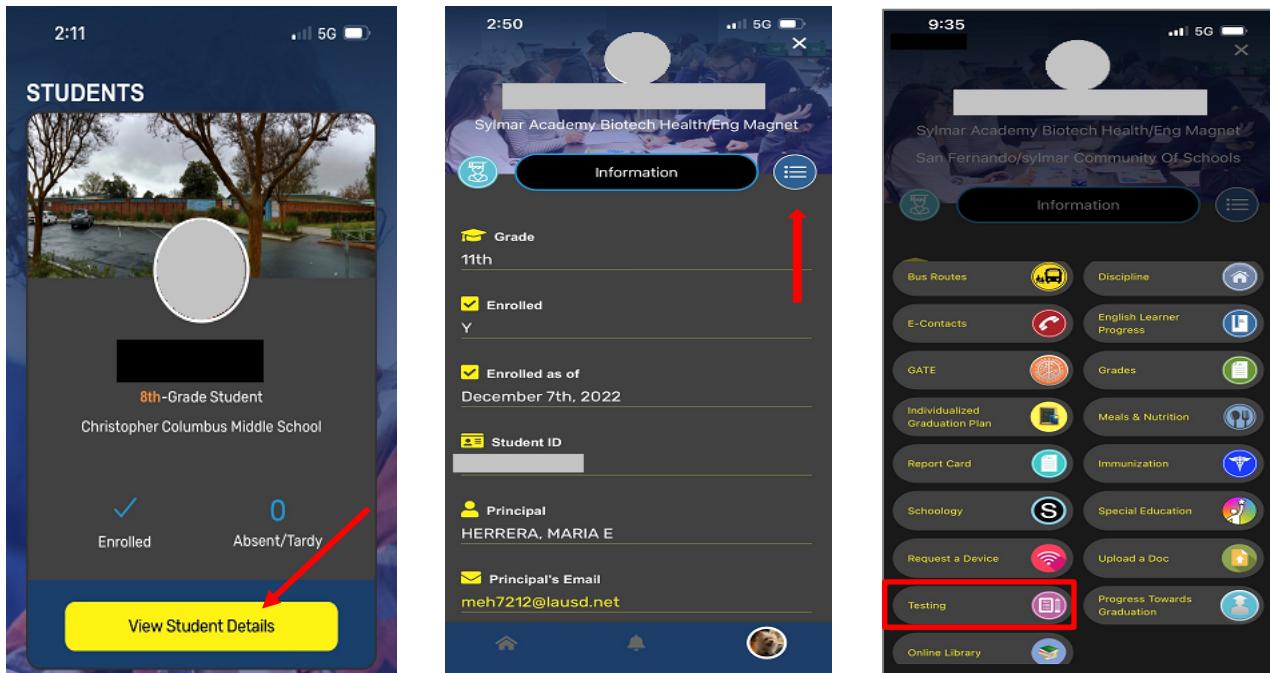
2:11 5G

STUDENTS

8th-Grade Student

Christopher Columbus Middle School

✓ Enrolled

0 Absent/Tardy

View Student Details

2:50 5G

Sylmar Academy Biotech Health/Eng Magnet

Information

Grade
11th

Enrolled
Y

Enrolled as of
December 7th, 2022

Student ID

Principal
HERRERA, MARIA E

Principal's Email
meh7212@lausd.net

9:35 5G

Sylmar Academy Biotech Health/Eng Magnet

San Fernando/sylmar Community Of Schools

Information

Bus Routes

Discipline

E-Contacts

English Learner Progress

GATE

Grades

Individualized Graduation Plan

Meals & Nutrition

Report Card

Immunization

Schoology

Special Education

Request a Device

Upload a Doc

Testing

Progress Towards Graduation

Online Library